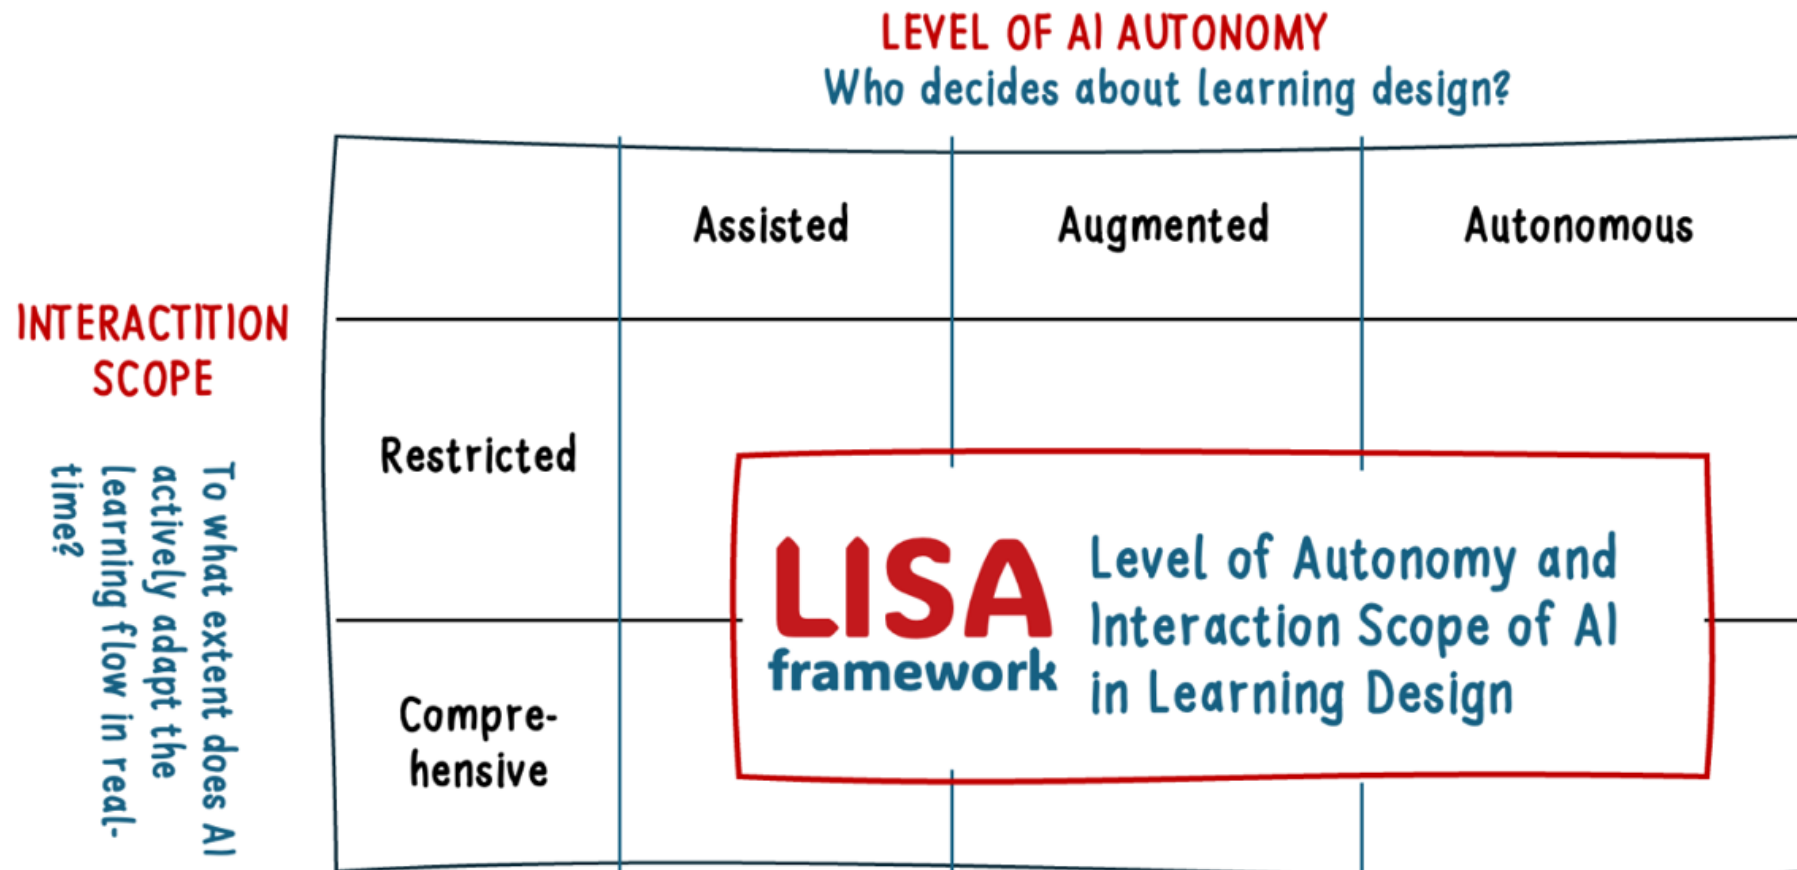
LEVEL OF AI AUTONOMY
Who decides about learning design?

| | Assisted | Augmented | Autonomous |
|---|---|---|---|
| Restricted | | | |
| Comprehensive | | | |

INTERACTITION SCOPE

To what extent does AI actively adapt the learning flow in real-time?

LISA framework

Level of Autonomy and Interaction Scope of AI in Learning Design